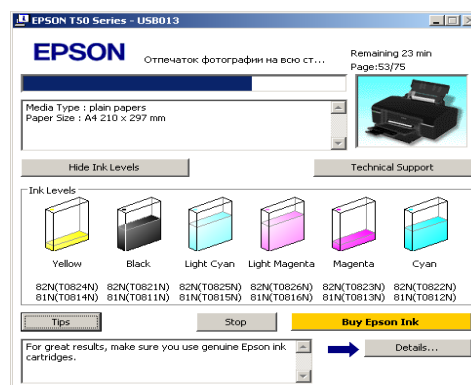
EPSON T50 Series - USB013

EPSON

Отпечаток фотографии на всю ст...

Remaining 23 min
Page:53/75

Media Type : plain papers
Paper Size : A4 210 x 297 mm

Hide Ink Levels

Technical Support

Ink Levels

| Yellow | Black | Light Cyan | Light Magenta | Magenta | Cyan |
|---|---|---|---|---|---|
| 82N(T0824N) 81N(T0814N) | 82N(T0821N) 81N(T0811N) | 82N(T0825N) 81N(T0815N) | 82N(T0826N) 81N(T0816N) | 82N(T0823N) 81N(T0813N) | 82N(T0822N) 81N(T0812N) |

Tips

Stop

Buy Epson Ink

For great results, make sure you use genuine Epson ink cartridges.

Details...